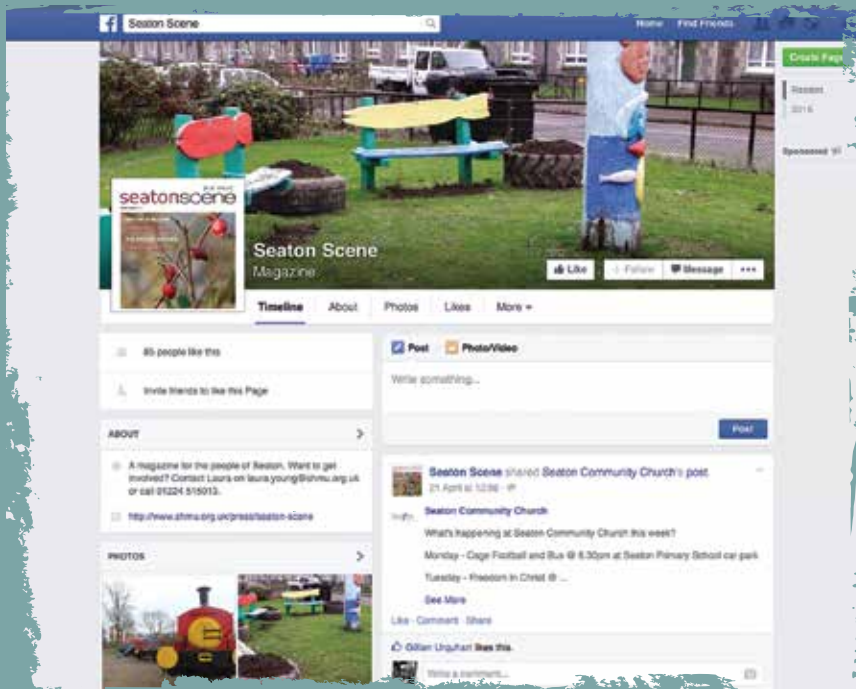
Seaton Scene

Home Find Friends

Create Page

Seaton
2016

Sponsored

seatonscene

Seaton Scene
Magazine

Like Follow Message •••

Timeline About Photos Likes More

85 people like this

Invite friends to like this Page

ABOUT

A magazine for the people of Seaton. Want to get involved? Contact Laura on laura.young@shmu.org.uk or call 01224 515013.

http://www.shmu.org.uk/press/seaton-scene

PHOTOS

Post Photo/Video

Write something...

Post

Seaton Scene shared Seaton Community Church's post
21 April at 12:56

Seaton Community Church

What's happening at Seaton Community Church this week?

Monday - Cage Football and Bus @ 6.30pm at Seaton Primary School car park

Tuesday - Freedom in Christ @ ...

See More

Like · Comment · Share

Gillian Urquhart likes this.

Write a comment...